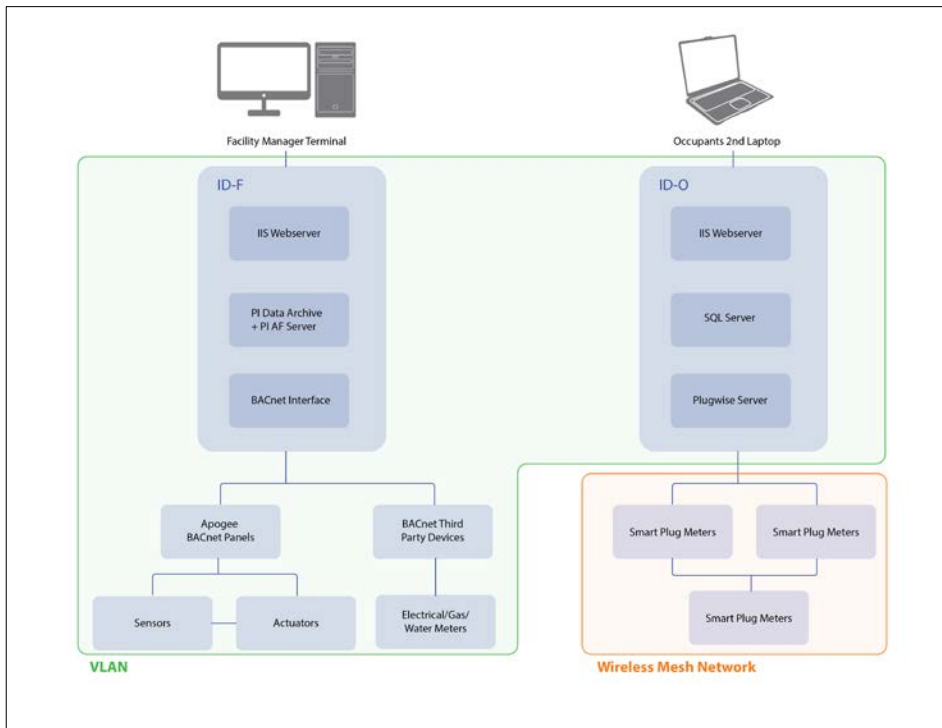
Facility Manager Terminal

Occupants 2nd Laptop

ID-F

IIS Webserver

PI Data Archive + PI AF Server

BACnet Interface

ID-O

IIS Webserver

SQL Server

Plugwise Server

Apogee BACnet Panels

BACnet Third Party Devices

Sensors

Actuators

Electrical/Gas/ Water Meters

Smart Plug Meters

Smart Plug Meters

Smart Plug Meters

VLAN

Wireless Mesh Network